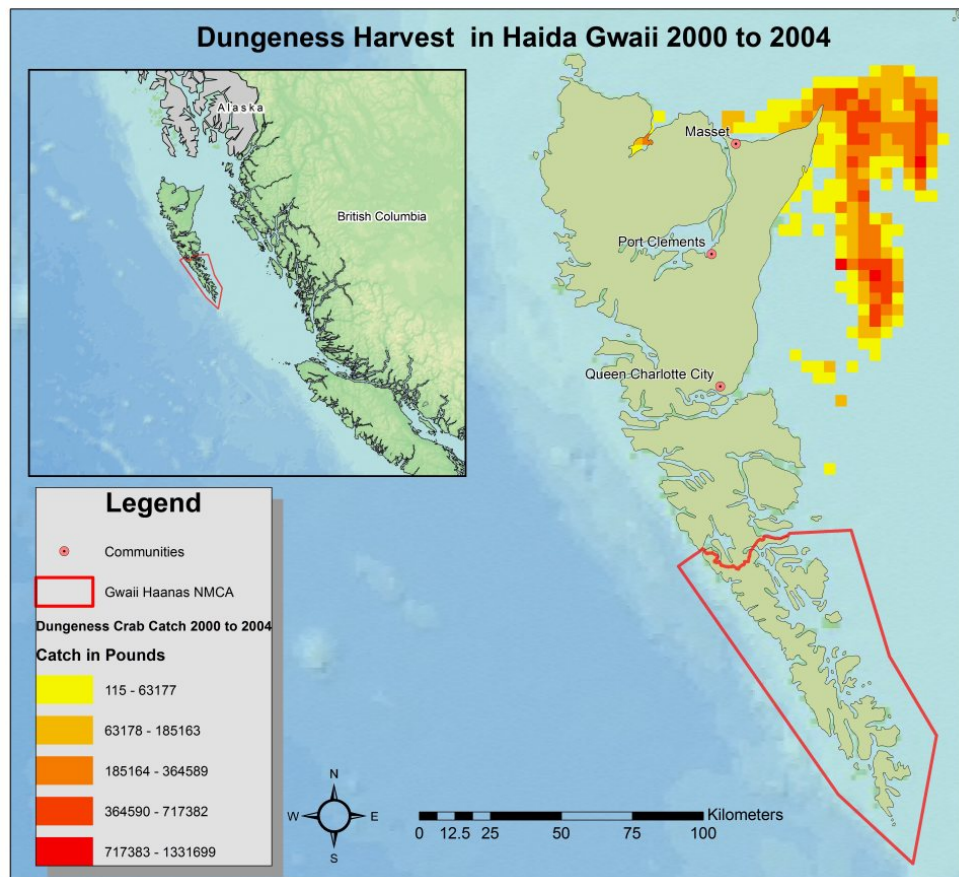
Dungeness Harvest in Haida Gwaii 2000 to 2004

Alaska

British Columbia

Masset

Port Clements

Queen Charlotte City

Legend

Communities

Gwaii Haanas NMCA

Dungeness Crab Catch 2000 to 2004

Catch in Pounds

115 - 63177

63178 - 185163

185164 - 364589

364590 - 717382

717383 - 1331699

N
W E
S

Kilometers
0 12.5 25 50 75 100